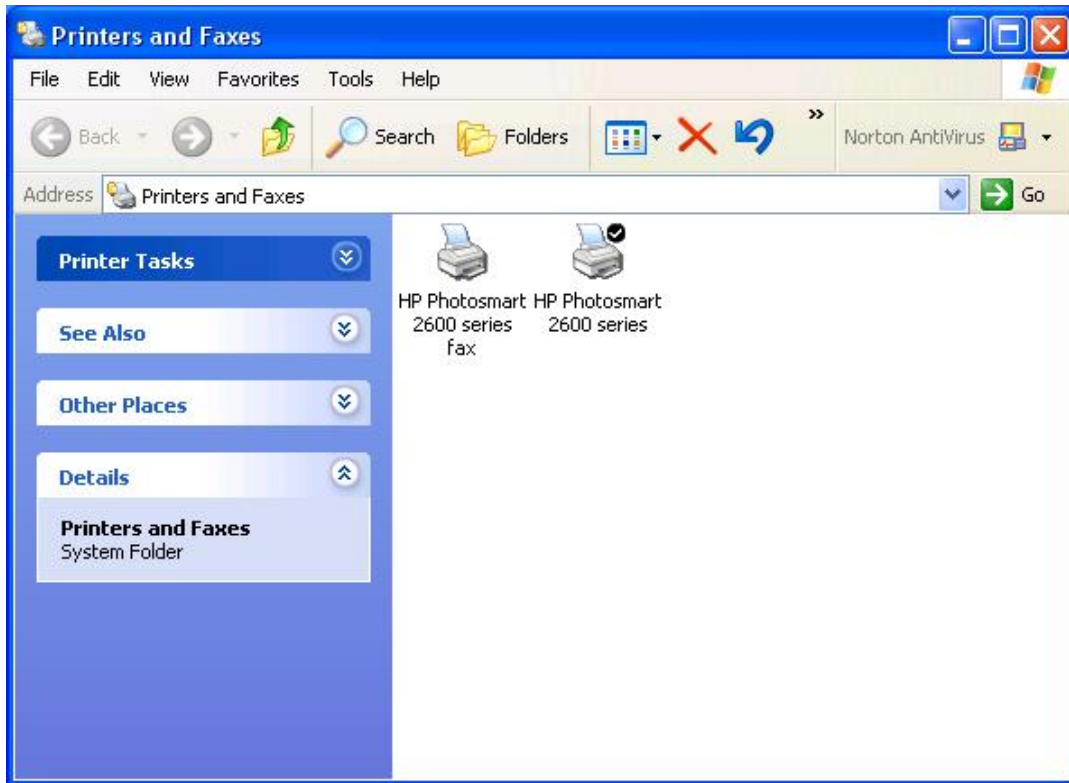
Printers and Faxes

File Edit View Favorites Tools Help

Back Search Folders » Norton AntiVirus

Address Printers and Faxes Go

Printer Tasks

See Also

Other Places

Details

Printers and Faxes
System Folder

HP Photosmart 2600 series fax

HP Photosmart 2600 series